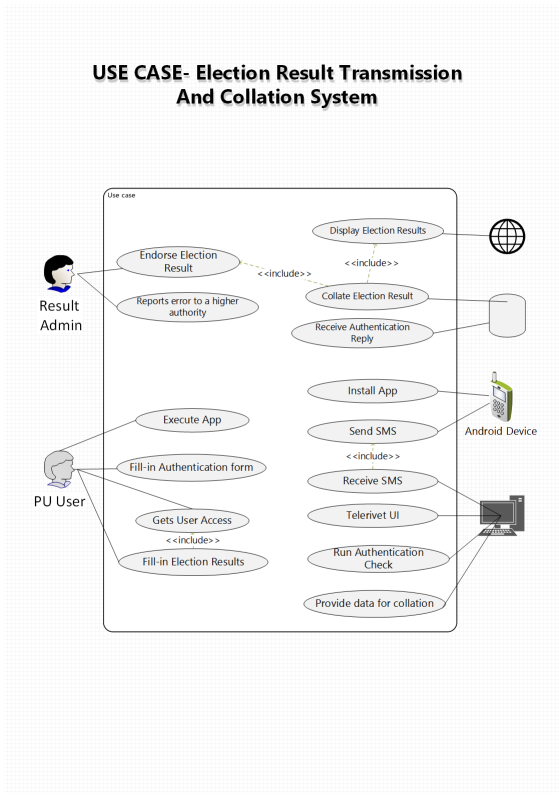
USE CASE- Election Result Transmission And Collation System

Use case

Display Election Results

Endorse Election Result

<<include>>

<<include>>

Collate Election Result

Result Admin

Reports error to a higher authority

Receive Authentication Reply

Install App

Execute App

Send SMS

Android Device

<<include>>

Fill-in Authentication form

Receive SMS

PU User

Telerivet UI

Gets User Access

<<include>>

Fill-in Election Results

Run Authentication Check

Provide data for collation